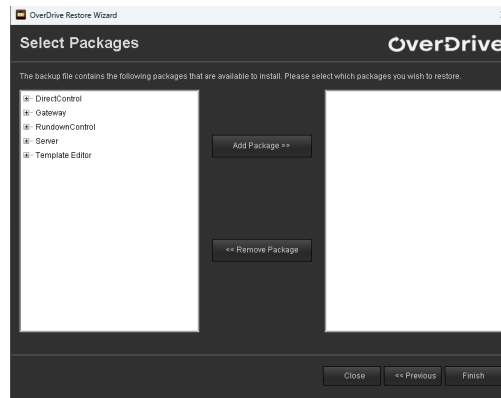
OverDrive Restore Wizard

Select Packages

OverDrive

The backup file contains the following packages that are available to install. Please select which packages you wish to restore.

DirectControl
Gateway
RundownControl
Server
Template Editor

Add Package >>

<< Remove Package

Close

<< Previous

Finish